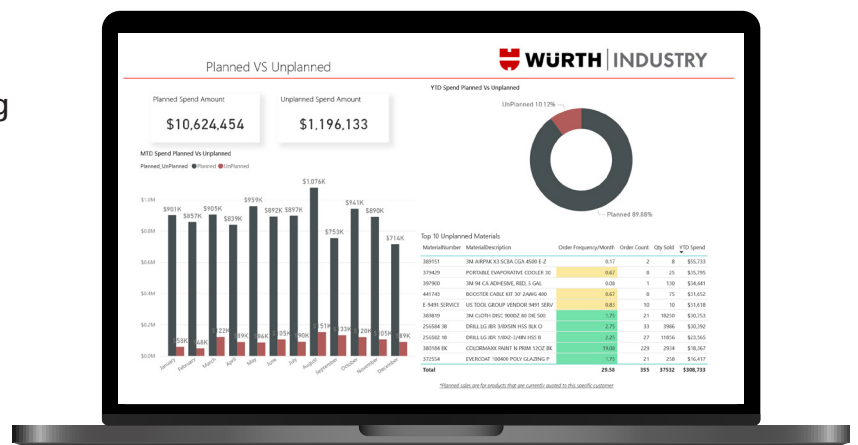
g

Planned VS Unplanned

WÜRTH | INDUSTRY

Planned Spend Amount
$10,624,454

Unplanned Spend Amount
$1,196,133

MTD Spend Planned Vs Unplanned
Planned_UnPlanned ● Planned ● UnPlanned

$1.0M
$0.8M
$0.6M
$0.4M
$0.2M
$0.0M

$901K $857K $905K $839K $959K $892K $897K $1,076K $753K $941K $890K $714K

58K 68K 122K 119K 86K 105K 106K 131K 133K 120K 109K 89K

January February March April May June July August September October November December

YTD Spend Planned Vs Unplanned
UnPlanned 10.12%
Planned 89.88%

Top 10 Unplanned Materials

| MaterialNumber | MaterialDescription | Order Frequency/Month | Order Count | Qty Sold | YTD Spend |
|---|---|---|---|---|---|
| 389151 | 3M AIRPAK K3 SCBA CGA 4500 E-Z | 0.17 | 2 | 8 | $55,733 |
| 379429 | PORTABLE EVAPORATIVE COOLER 30 | 0.67 | 8 | 25 | $35,195 |
| 397900 | 3M 94 CA ADHESIVE, RED, 5 GAL | 0.08 | 1 | 130 | $34,481 |
| 441743 | BOOSTER CABLE KIT 32' 2AWG 400 | 0.67 | 8 | 75 | $31,652 |
| E-9491 SERVICE | US TOOL GROUP VENDOR 9491 SERV | 0.83 | 10 | 10 | $31,618 |
| 383819 | 3M CLOTH DISC 900DZ 80 DIE 500 | 1.75 | 21 | 18250 | $30,753 |
| 255584 38 | DRILL LG JBR 3/8X5IN HSS BLK O | 2.75 | 33 | 3966 | $30,392 |
| 255602 18 | DRILL LG JBR 1/8X2-3/4IN HSS B | 2.25 | 27 | 11656 | $23,565 |
| 380184 BK | COLORMAXX PAINT N PRIM 12OZ BK | 19.00 | 228 | 3974 | $18,167 |
| 372554 | EVERCOAT 100400 POLY GLAZING P | 1.75 | 21 | 258 | $16,417 |
| Total | | 29.50 | 355 | 37532 | $308,733 |

*Planned sales are for products that are currently quoted to this specific customer